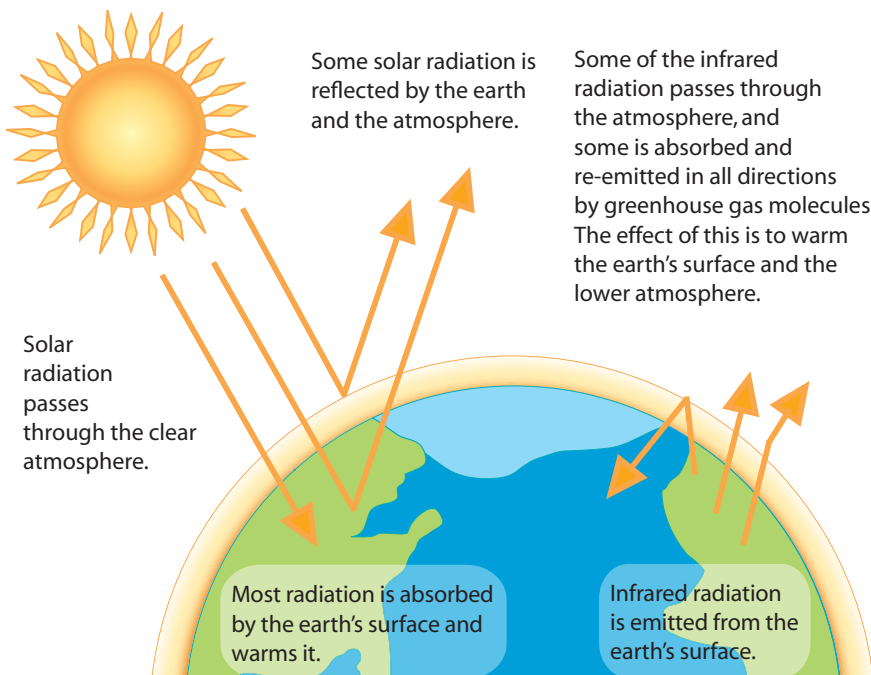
Some solar radiation is reflected by the earth and the atmosphere.

Some of the infrared radiation passes through the atmosphere, and some is absorbed and re-emitted in all directions by greenhouse gas molecules The effect of this is to warm the earth's surface and the lower atmosphere.

Solar radiation passes through the clear atmosphere.

Most radiation is absorbed by the earth's surface and warms it.

Infrared radiation is emitted from the earth's surface.